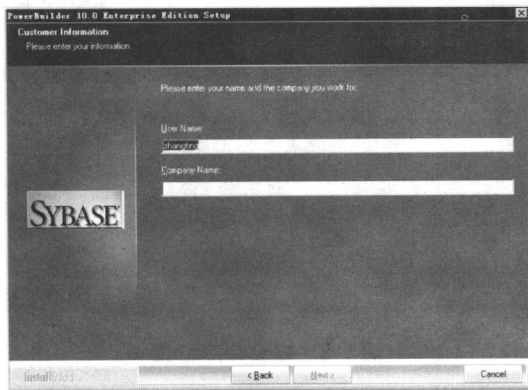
PowerBuilder 10.0 Enterprise Edition Setup

Customer Information
Please enter your information.

Please enter your name and the company you work for.

User Name:
Shangting

Company Name:

SYBASE

InstallShield

< Back
Next >
Cancel